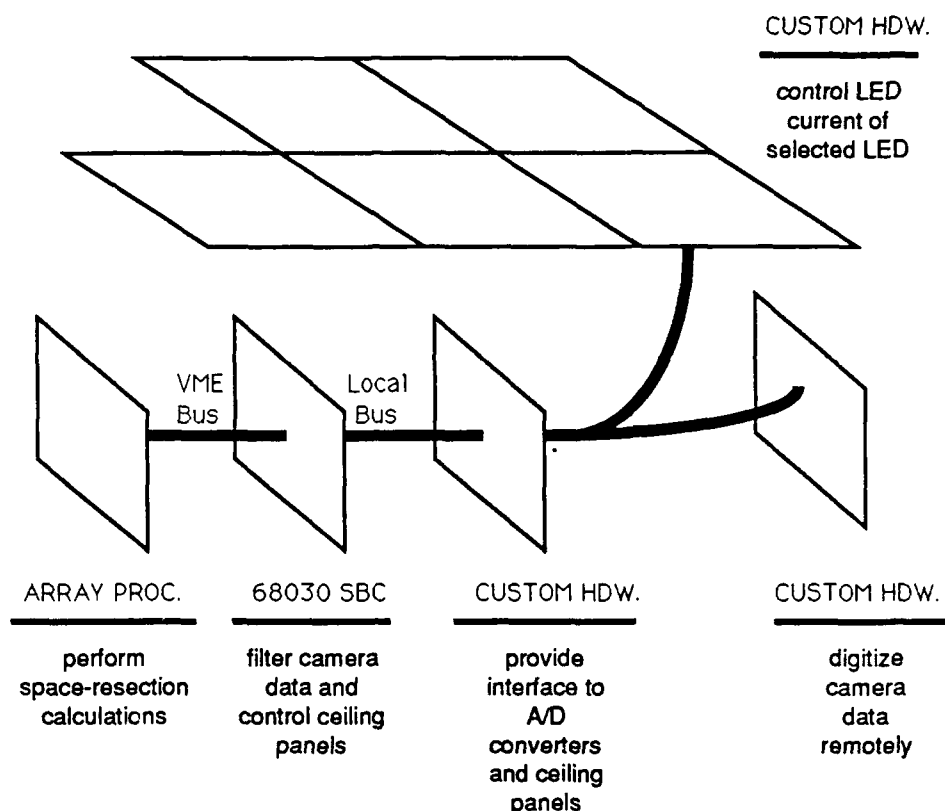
CUSTOM HDW.

control LED current of selected LED

VME Bus

Local Bus

ARRAY PROC.

perform space-resection calculations

68030 SBC

filter camera data and control ceiling panels

CUSTOM HDW.

provide interface to A/D converters and ceiling panels

CUSTOM HDW.

digitize camera data remotely